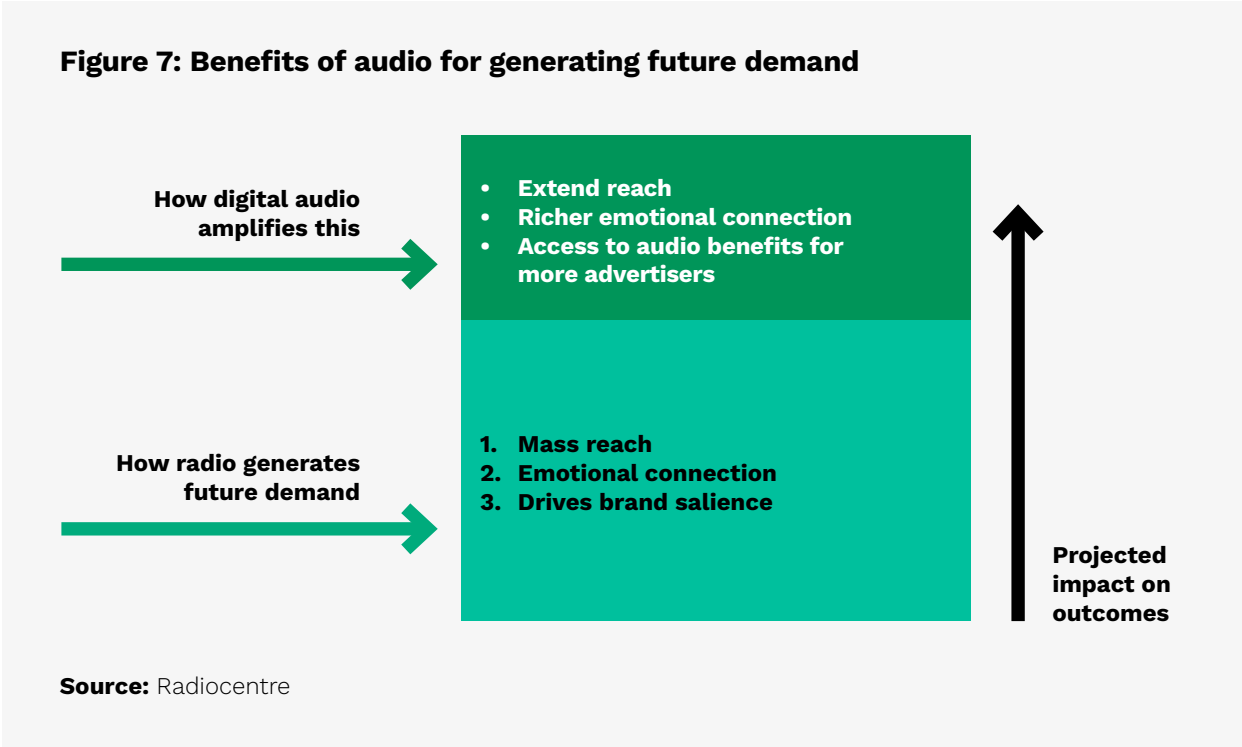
Figure 7: Benefits of audio for generating future demand

How digital audio amplifies this

- Extend reach
- Richer emotional connection
- Access to audio benefits for more advertisers

How radio generates future demand

1. Mass reach
2. Emotional connection
3. Drives brand salience

Projected impact on outcomes

Source: Radiocentre